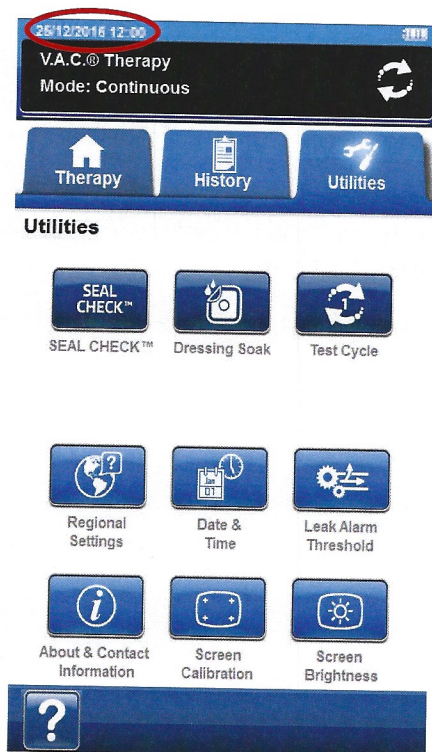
25/12/2016 12:00

V.A.C.® Therapy
Mode: Continuous

Therapy
History
Utilities

Utilities

SEAL CHECK™
SEAL CHECK™

Dressing Soak

1
Test Cycle

?
Regional Settings

Jan 01
Date & Time

Leak Alarm Threshold

About & Contact Information

Screen Calibration

Screen Brightness

?